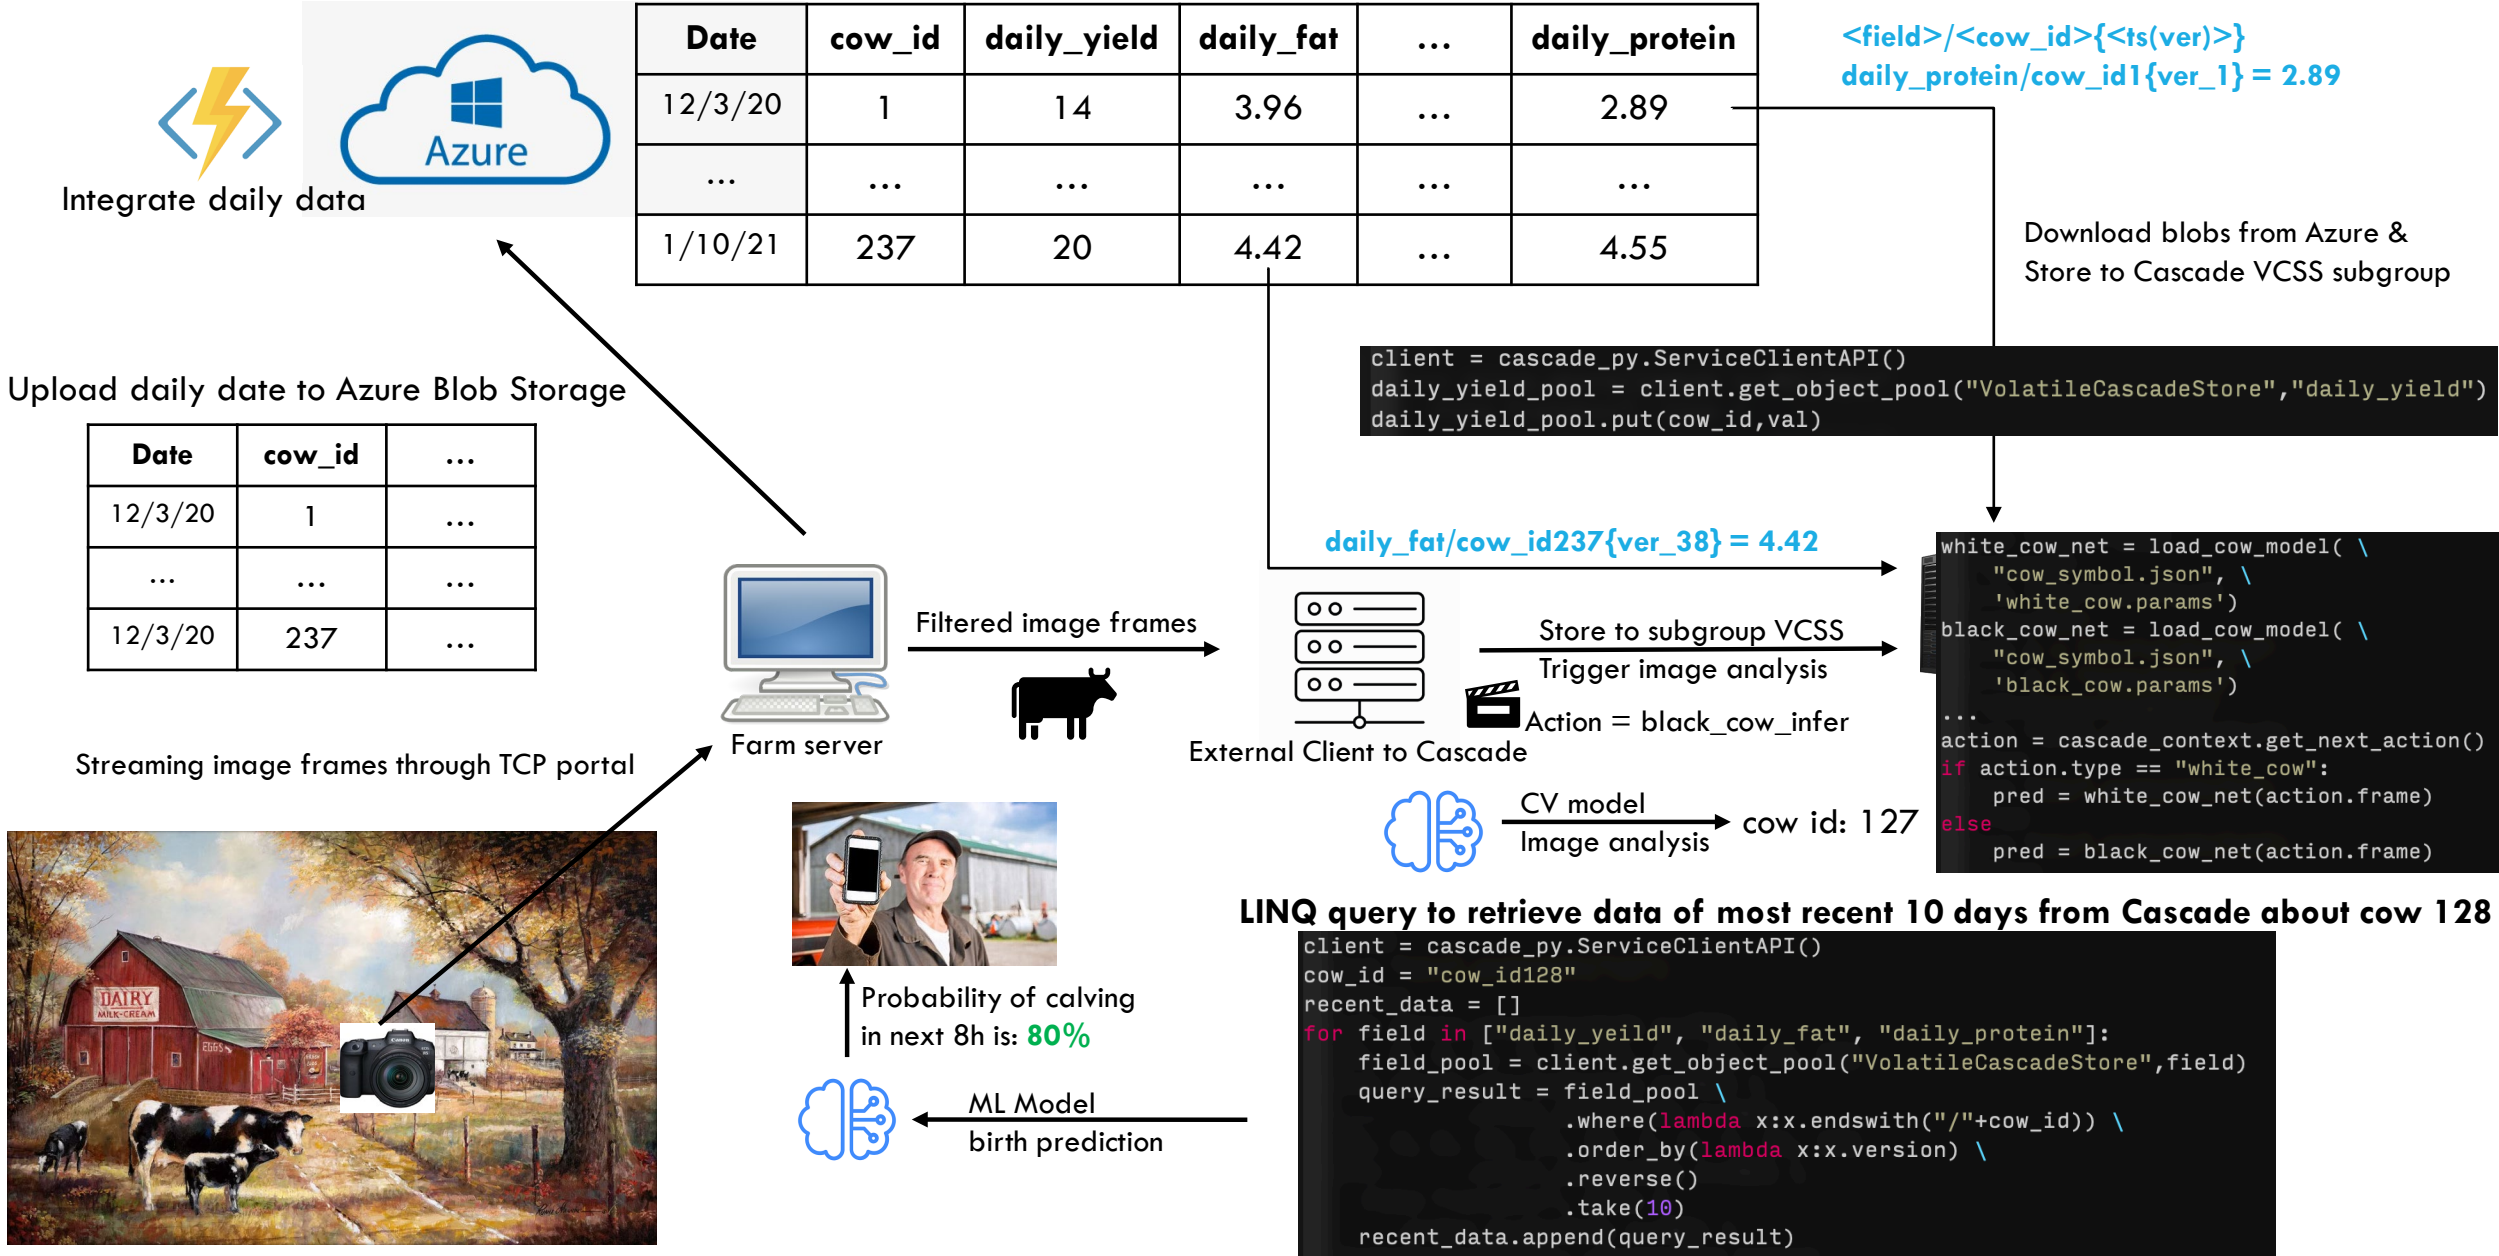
Azure

Integrate daily data

| Date | cow_id | daily_yield | daily_fat | … | daily_protein |
|---|---|---|---|---|---|
| 12/3/20 | 1 | 14 | 3.96 | … | 2.89 |
| … | … | … | … | … | … |
| 1/10/21 | 237 | 20 | 4.42 | … | 4.55 |

<field>/<cow_id>{<ts(ver)>}
daily_protein/cow_id1{ver_1} = 2.89

Download blobs from Azure & Store to Cascade VCSS subgroup

Upload daily date to Azure Blob Storage

| Date | cow_id | … |
|---|---|---|
| 12/3/20 | 1 | … |
| … | … | … |
| 12/3/20 | 237 | … |

client = cascade_py.ServiceClientAPI()
daily_yield_pool = client.get_object_pool("VolatileCascadeStore","daily_yield")
daily_yield_pool.put(cow_id,val)

daily_fat/cow_id237{ver_38} = 4.42

white_cow_net = load_cow_model( \
    "cow_symbol.json", \
    'white_cow.params')
black_cow_net = load_cow_model( \
    "cow_symbol.json", \
    'black_cow.params')
...
action = cascade_context.get_next_action()
if action.type == "white_cow":
    pred = white_cow_net(action.frame)
else
    pred = black_cow_net(action.frame)

Filtered image frames

Farm server

Store to subgroup VCSS
Trigger image analysis

Action = black_cow_infer

External Client to Cascade

Streaming image frames through TCP portal

CV model
Image analysis

cow id: 127

LINQ query to retrieve data of most recent 10 days from Cascade about cow 128

client = cascade_py.ServiceClientAPI()
cow_id = "cow_id128"
recent_data = []
for field in ["daily_yeild", "daily_fat", "daily_protein"]:
    field_pool = client.get_object_pool("VolatileCascadeStore",field)
    query_result = field_pool \
                .where(lambda x:x.endswith("/"+cow_id)) \
                .order_by(lambda x:x.version) \
                .reverse()
                .take(10)
    recent_data.append(query_result)

DAIRY
MILK-CREAM

Probability of calving in next 8h is: 80%

ML Model
birth prediction